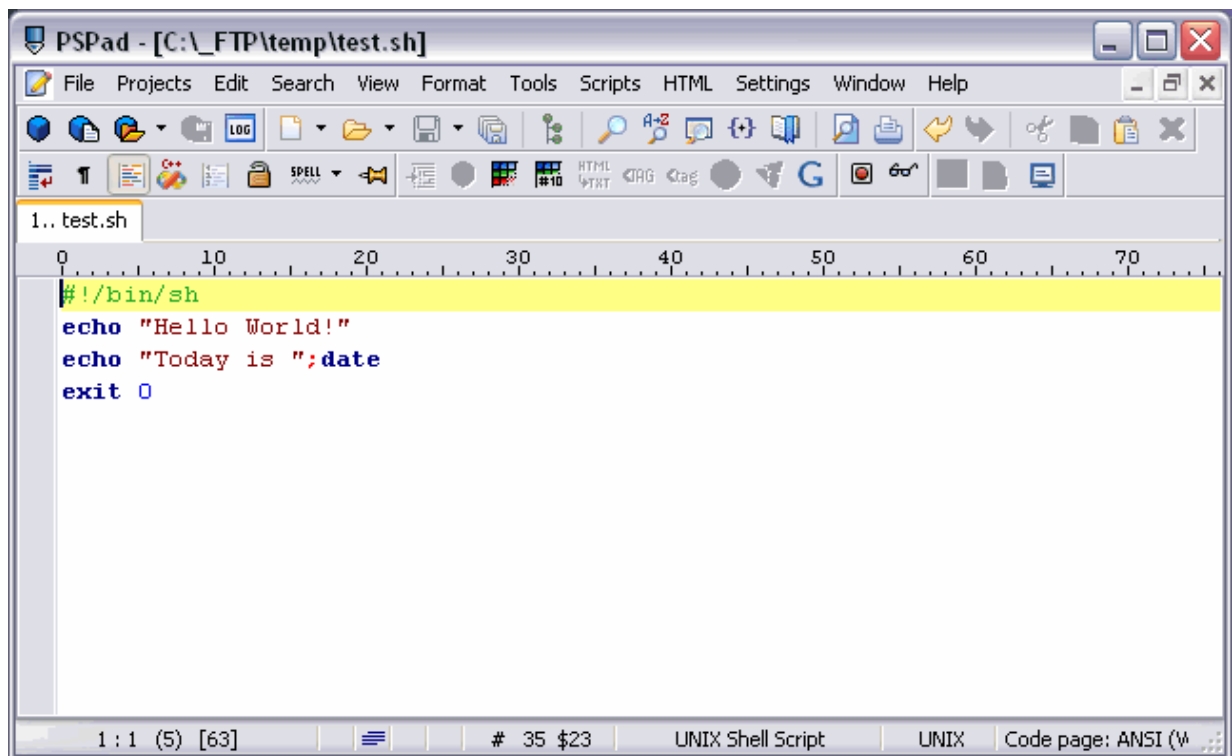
PSPad - [C:\_FTP\temp\test.sh]

File Projects Edit Search View Format Tools Scripts HTML Settings Window Help

LOG SPELL

1.. test.sh

0 10 20 30 40 50 60 70

#!/bin/sh
echo "Hello World!"
echo "Today is ";date
exit 0

1 : 1 (5) [63] # 35 $23 UNIX Shell Script UNIX Code page: ANSI (W